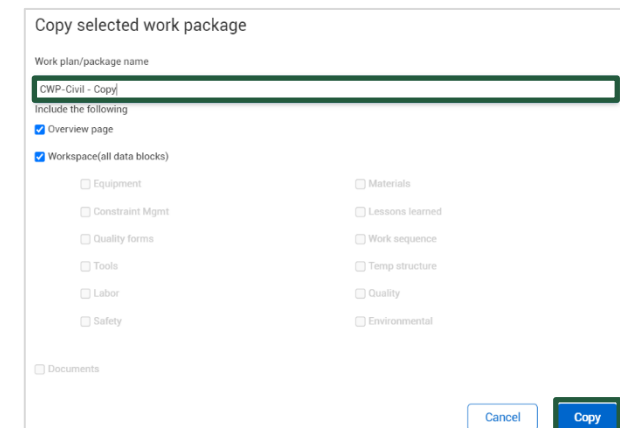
Copy selected work package

Work plan/package name

CWP-Civil - Copy

Include the following

Overview page

Workspace(all data blocks)

Equipment

Materials

Constraint Mgmt

Lessons learned

Quality forms

Work sequence

Tools

Temp structure

Labor

Quality

Safety

Environmental

Documents

Cancel

Copy